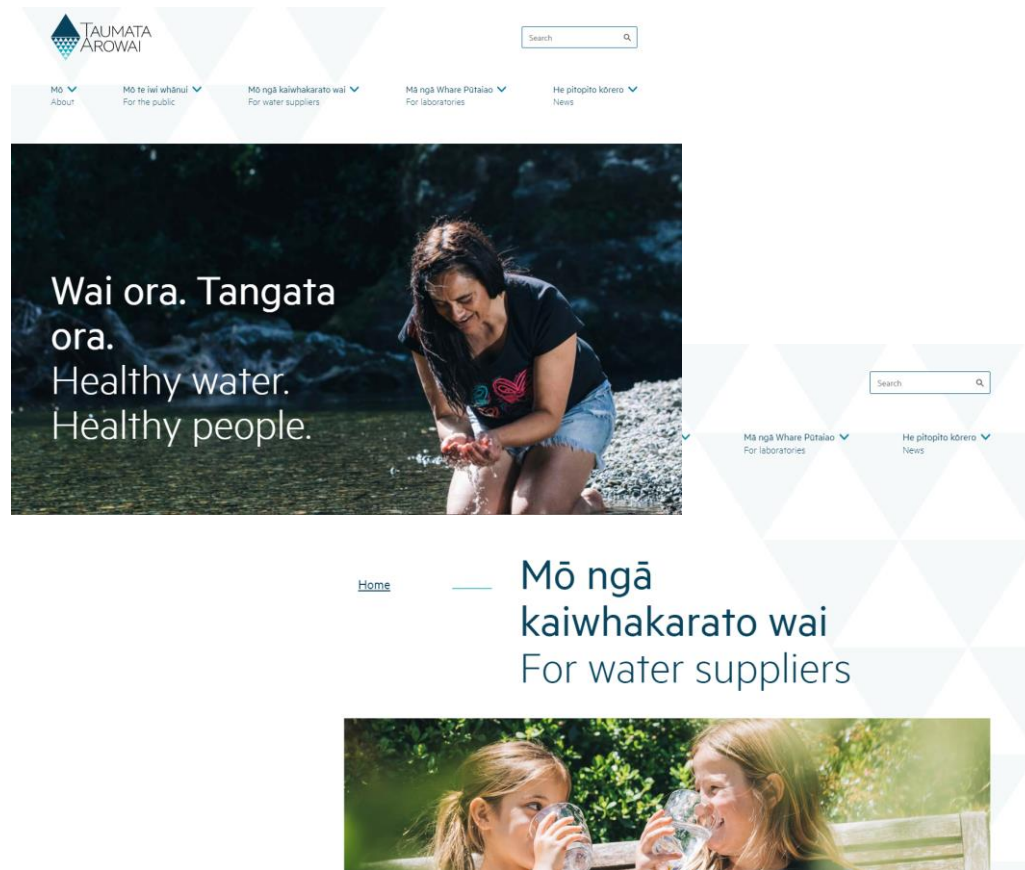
TAUMATA AROWAI

Search

Mō
About

Mō te iwi whānui
For the public

Mō ngā kaiwhakarato wai
For water suppliers

Mā ngā Whare Pūtaiao
For laboratories

He pitopito kōrero
News

Wai ora. Tangata ora.
Healthy water.
Healthy people.

Search

Mā ngā Whare Pūtaiao
For laboratories

He pitopito kōrero
News

Home

Mō ngā kaiwhakarato wai
For water suppliers